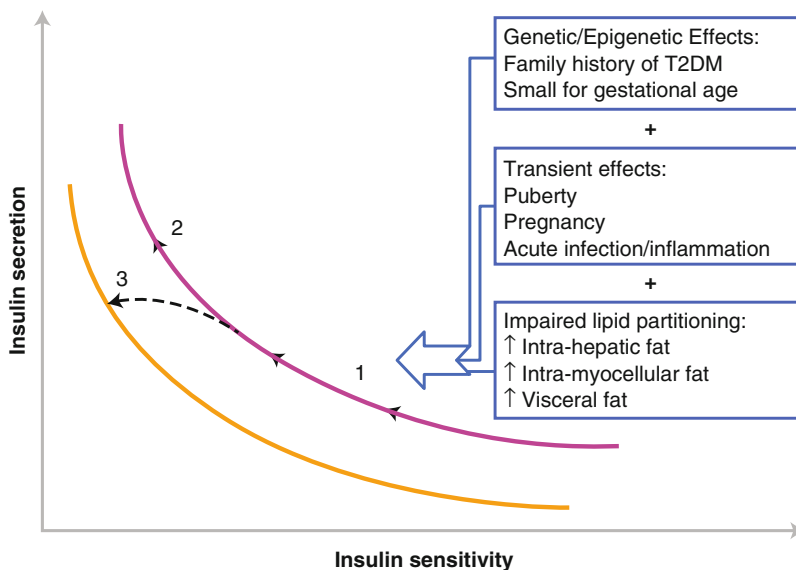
Genetic/Epigenetic Effects:
Family history of T2DM
Small for gestational age

+

Transient effects:
Puberty
Pregnancy
Acute infection/inflammation

+

Impaired lipid partitioning:
↑ Intra-hepatic fat
↑ Intra-myocellular fat
↑ Visceral fat

2

3

1

Insulin secretion

Insulin sensitivity